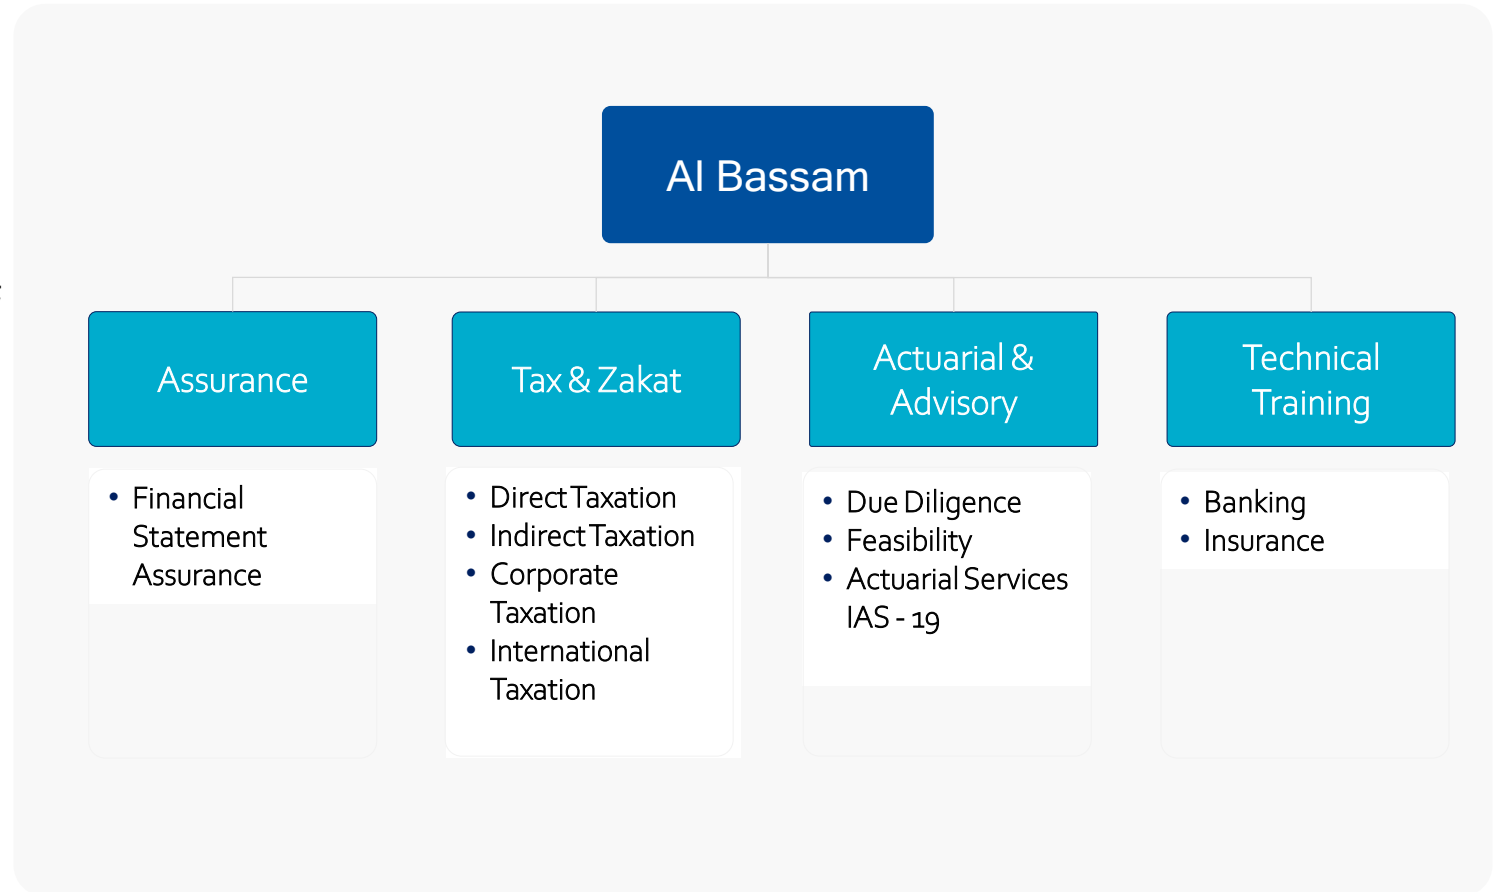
Al Bassam

Assurance

- Financial Statement Assurance

Tax & Zakat

- Direct Taxation
- Indirect Taxation
- Corporate Taxation
- International Taxation

Actuarial & Advisory

- Due Diligence
- Feasibility
- Actuarial Services IAS - 19

Technical Training

- Banking
- Insurance